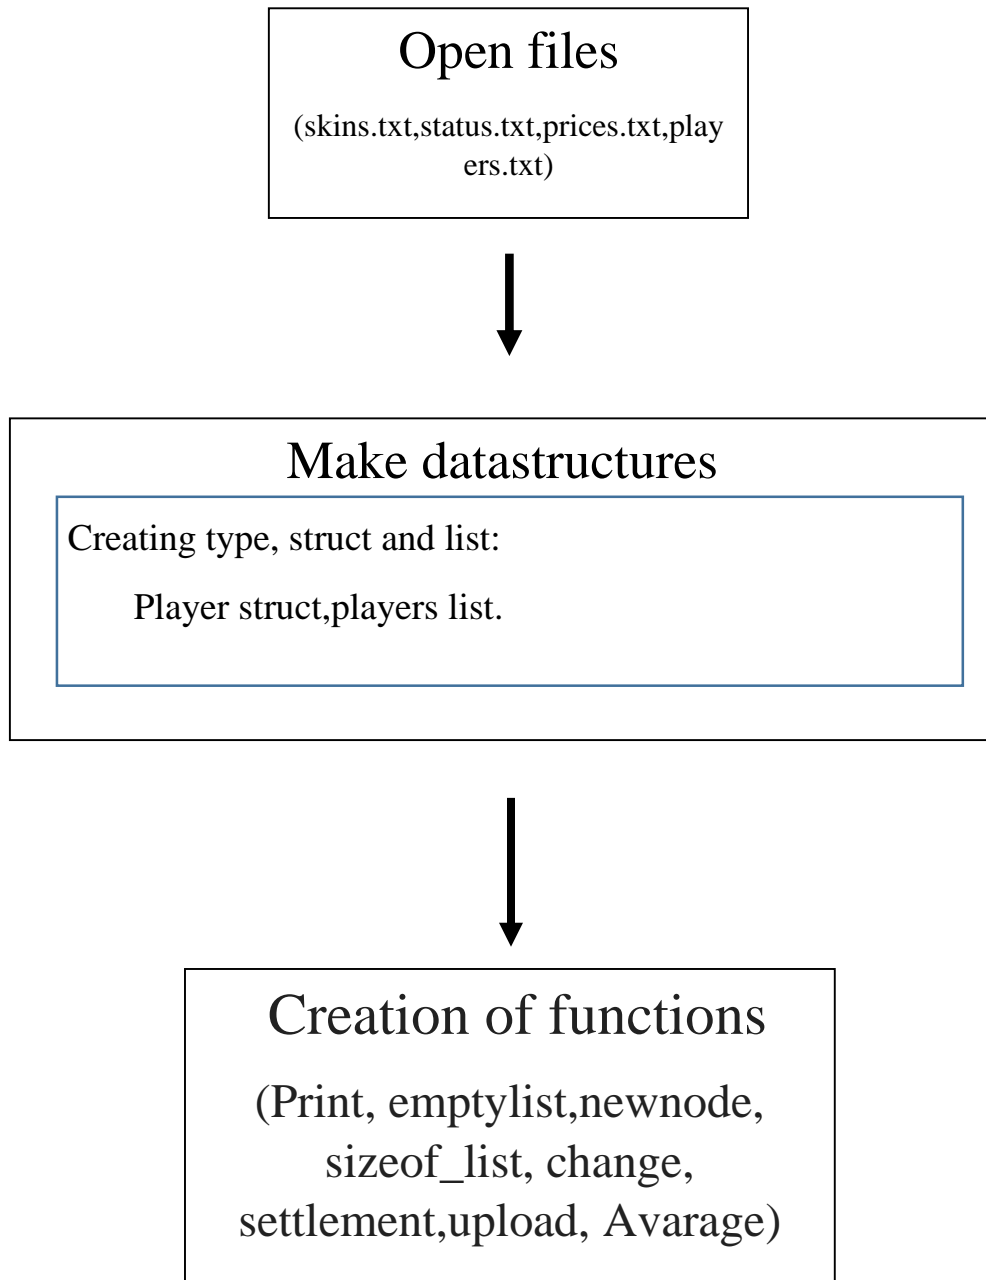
Open files

(skins.txt,status.txt,prices.txt,players.txt)

Make datastructures

Creating type, struct and list:

Player struct,players list.

Creation of functions

(Print, emptylist,newnode, sizeof_list, change, settlement,upload, Avarage)